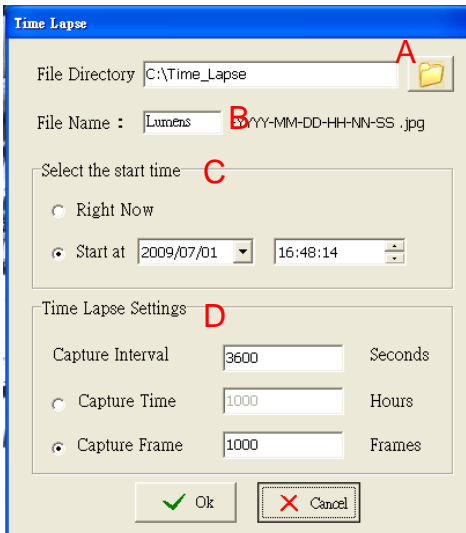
Time Lapse

File Directory C:\Time_Lapse A

File Name : Lumens B YYYY-MM-DD-HH-NN-SS .jpg

Select the start time C

Right Now

Start at 2009/07/01 16:48:14

Time Lapse Settings D

Capture Interval 3600 Seconds

Capture Time 1000 Hours

Capture Frame 1000 Frames

Ok Cancel